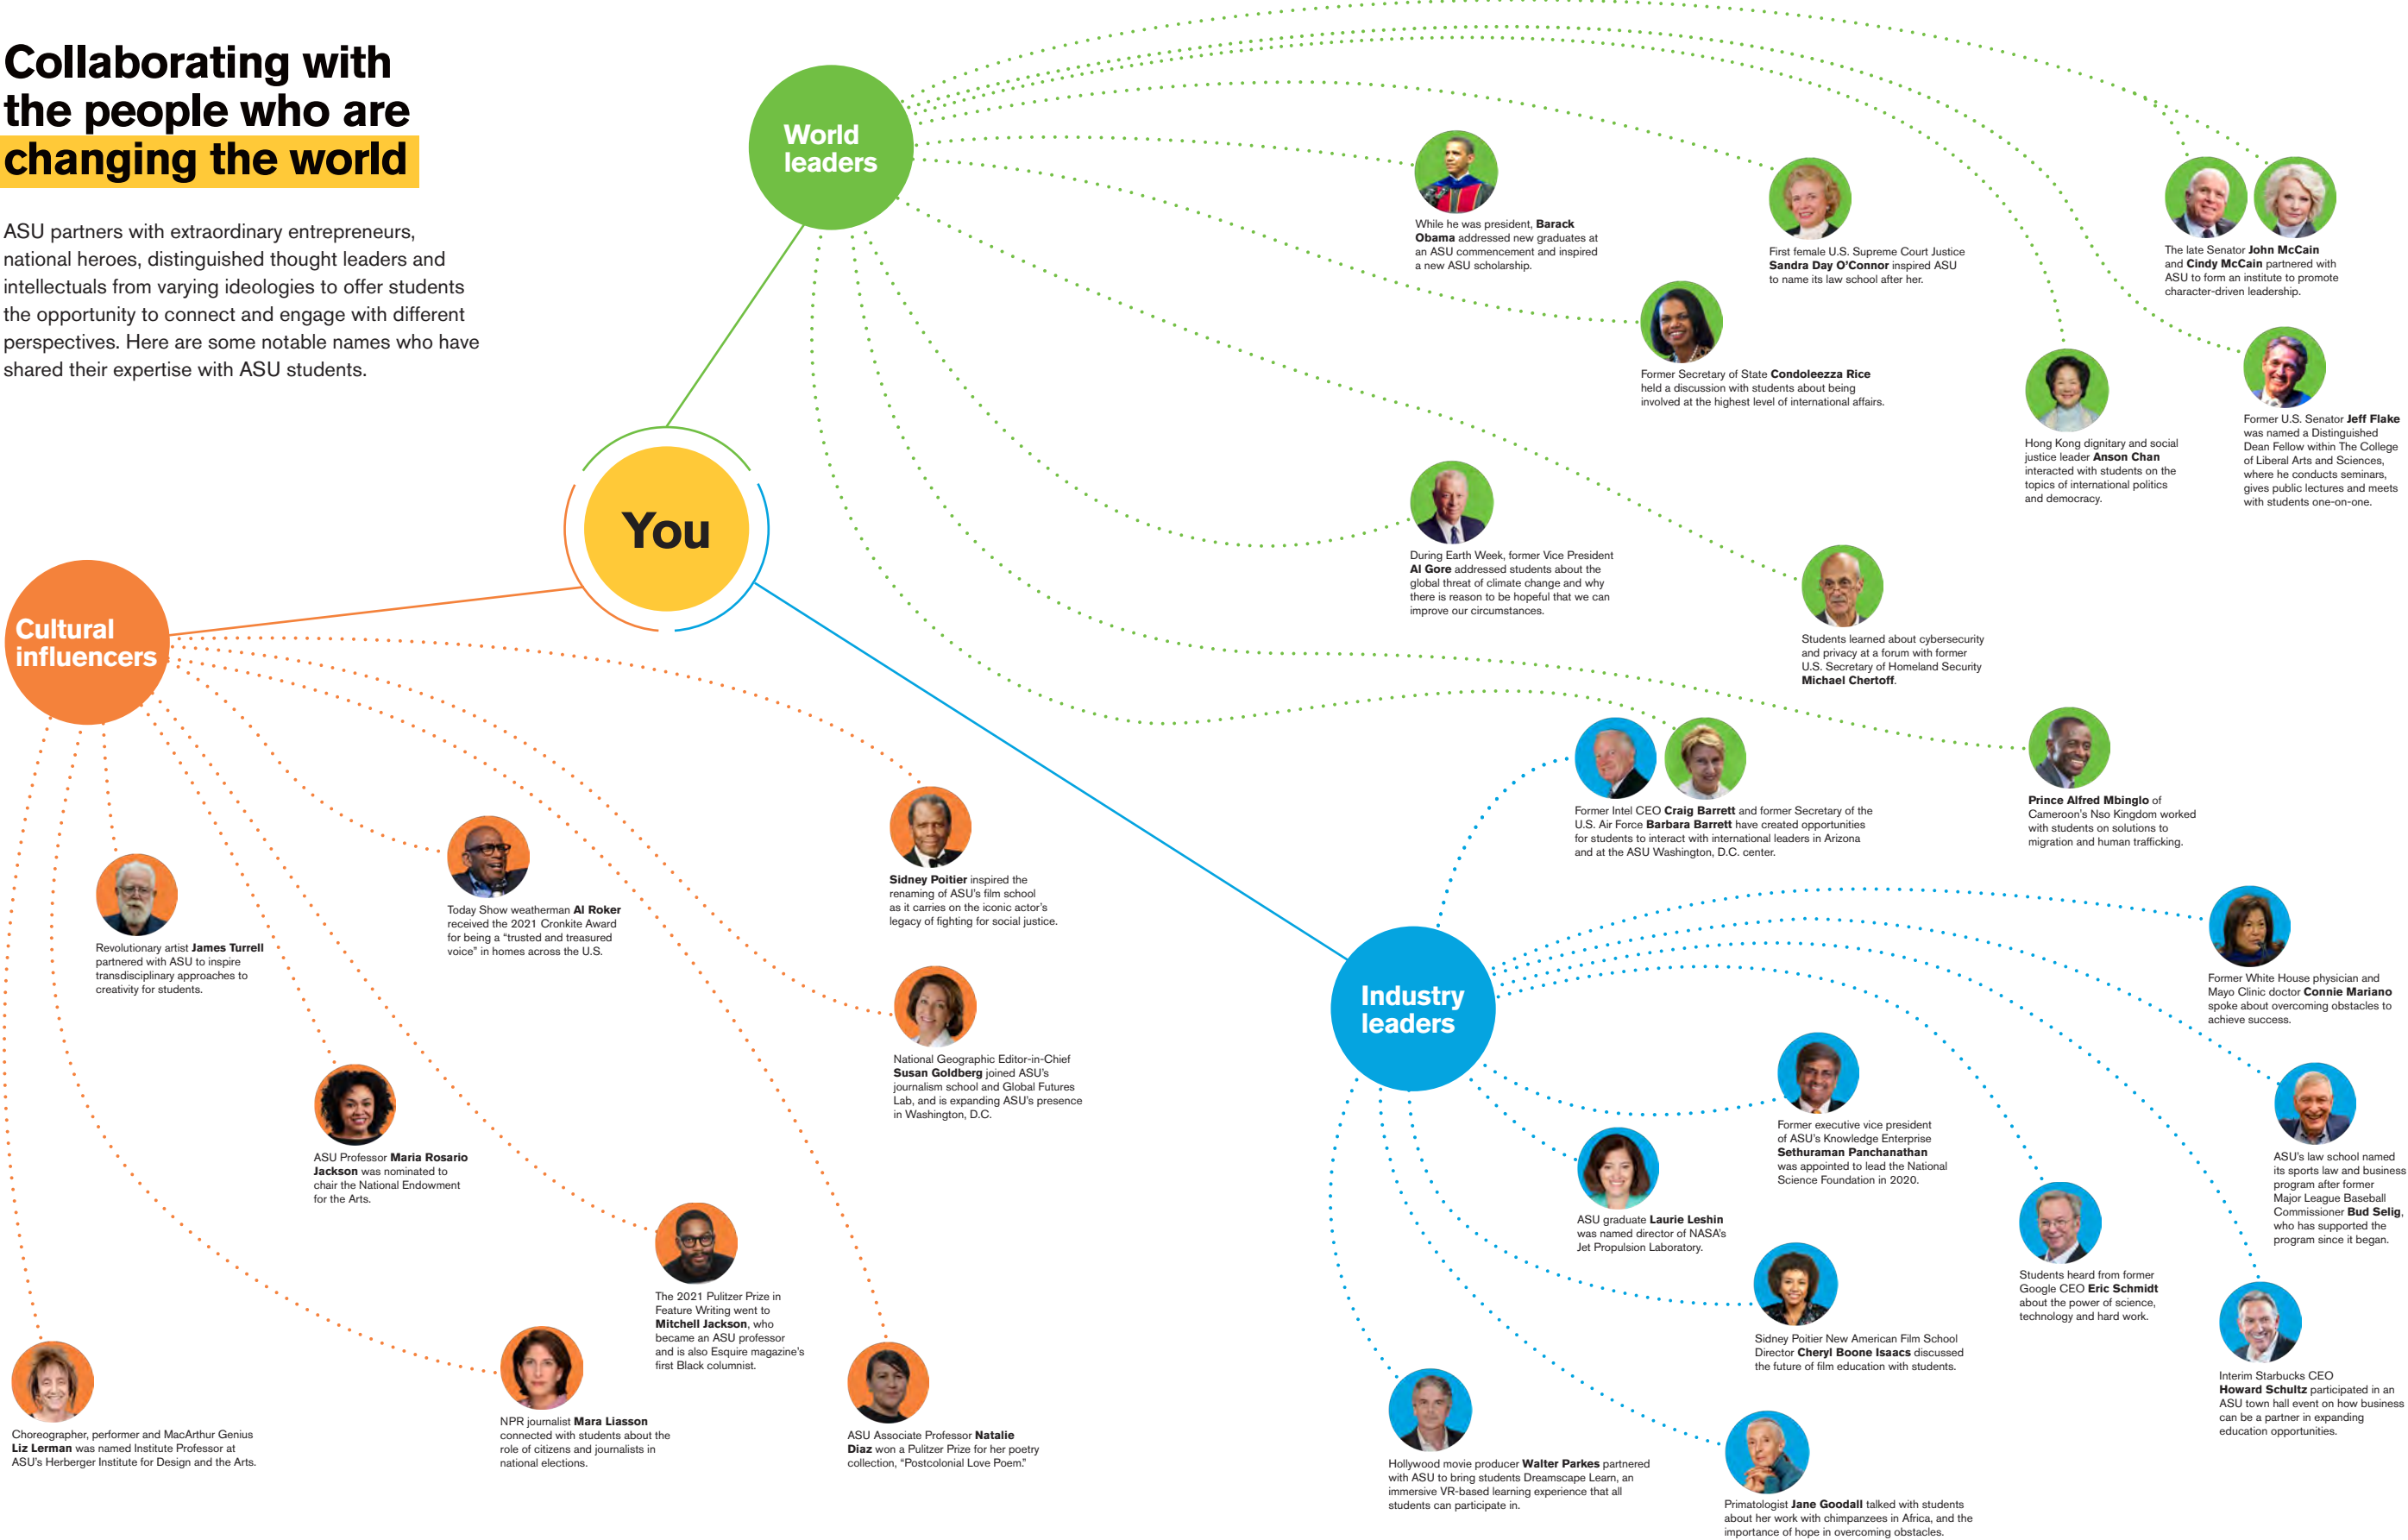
Collaborating with the people who are changing the world

ASU partners with extraordinary entrepreneurs, national heroes, distinguished thought leaders and intellectuals from varying ideologies to offer students the opportunity to connect and engage with different perspectives. Here are some notable names who have shared their expertise with ASU students.

World leaders

You

Cultural influencers

Industry leaders

While he was president, Barack Obama addressed new graduates at an ASU commencement and inspired a new ASU scholarship.

First female U.S. Supreme Court Justice Sandra Day O'Connor inspired ASU to name its law school after her.

The late Senator John McCain and Cindy McCain partnered with ASU to form an institute to promote character-driven leadership.

Former Secretary of State Condoleezza Rice held a discussion with students about being involved at the highest level of international affairs.

Hong Kong dignitary and social justice leader Anson Chan interacted with students on the topics of international politics and democracy.

Former U.S. Senator Jeff Flake was named a Distinguished Dean Fellow within The College of Liberal Arts and Sciences, where he conducts seminars, gives public lectures and meets with students one-on-one.

During Earth Week, former Vice President Al Gore addressed students about the global threat of climate change and why there is reason to be hopeful that we can improve our circumstances.

Students learned about cybersecurity and privacy at a forum with former U.S. Secretary of Homeland Security Michael Chertoff.

Former Intel CEO Craig Barrett and former Secretary of the U.S. Air Force Barbara Barrett have created opportunities for students to interact with international leaders in Arizona and at the ASU Washington, D.C. center.

Prince Alfred Mbinglo of Cameroon's Nso Kingdom worked with students on solutions to migration and human trafficking.

Sidney Poitier inspired the renaming of ASU's film school as it carries on the iconic actor's legacy of fighting for social justice.

Today Show weatherman Al Roker received the 2021 Cronkite Award for being a “trusted and treasured voice” in homes across the U.S.

Revolutionary artist James Turrell partnered with ASU to inspire transdisciplinary approaches to creativity for students.

National Geographic Editor-in-Chief Susan Goldberg joined ASU's journalism school and Global Futures Lab, and is expanding ASU's presence in Washington, D.C.

ASU Professor Maria Rosario Jackson was nominated to chair the National Endowment for the Arts.

The 2021 Pulitzer Prize in Feature Writing went to Mitchell Jackson, who became an ASU professor and is also Esquire magazine's first Black columnist.

Choreographer, performer and MacArthur Genius Liz Lerman was named Institute Professor at ASU's Herberger Institute for Design and the Arts.

NPR journalist Mara Liasson connected with students about the role of citizens and journalists in national elections.

ASU Associate Professor Natalie Diaz won a Pulitzer Prize for her poetry collection, “Postcolonial Love Poem.”

Former White House physician and Mayo Clinic doctor Connie Mariano spoke about overcoming obstacles to achieve success.

Former executive vice president of ASU's Knowledge Enterprise Sethuraman Panchanathan was appointed to lead the National Science Foundation in 2020.

ASU's law school named its sports law and business program after former Major League Baseball Commissioner Bud Selig, who has supported the program since it began.

ASU graduate Laurie Leshin was named director of NASA's Jet Propulsion Laboratory.

Students heard from former Google CEO Eric Schmidt about the power of science, technology and hard work.

Sidney Poitier New American Film School Director Cheryl Boone Isaacs discussed the future of film education with students.

Interim Starbucks CEO Howard Schultz participated in an ASU town hall event on how business can be a partner in expanding education opportunities.

Hollywood movie producer Walter Parkes partnered with ASU to bring students Dreamscape Learn, an immersive VR-based learning experience that all students can participate in.

Primatologist Jane Goodall talked with students about her work with chimpanzees in Africa, and the importance of hope in overcoming obstacles.